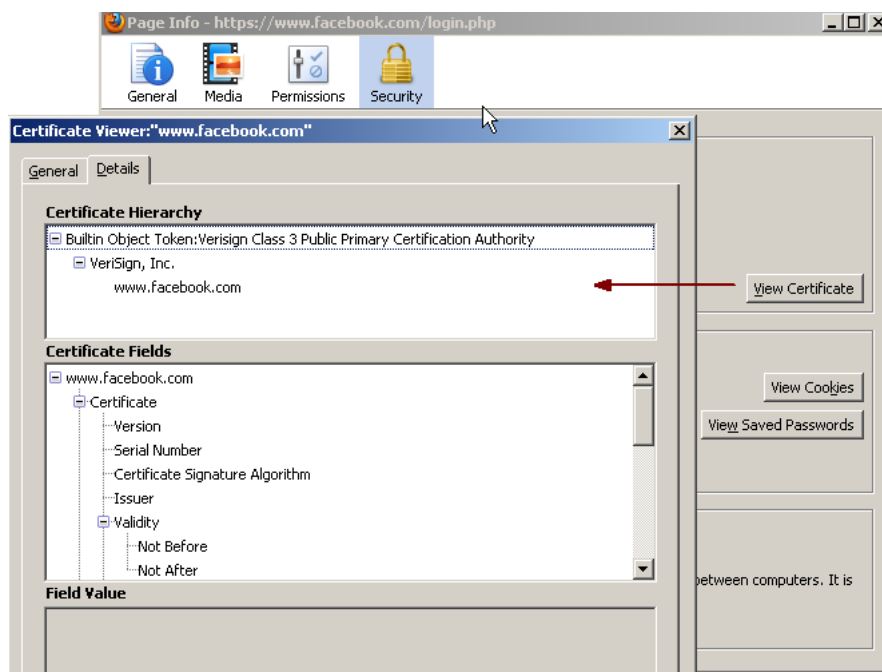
Page Info - https://www.facebook.com/login.php

General Media Permissions Security

Certificate Viewer:"www.facebook.com"

General Details

Certificate Hierarchy

Builtin Object Token:Verisign Class 3 Public Primary Certification Authority

VeriSign, Inc.

www.facebook.com

View Certificate

Certificate Fields

www.facebook.com

Certificate

Version

Serial Number

Certificate Signature Algorithm

Issuer

Validity

Not Before

Not After

View Cookies

View Saved Passwords

Field Value

between computers. It is